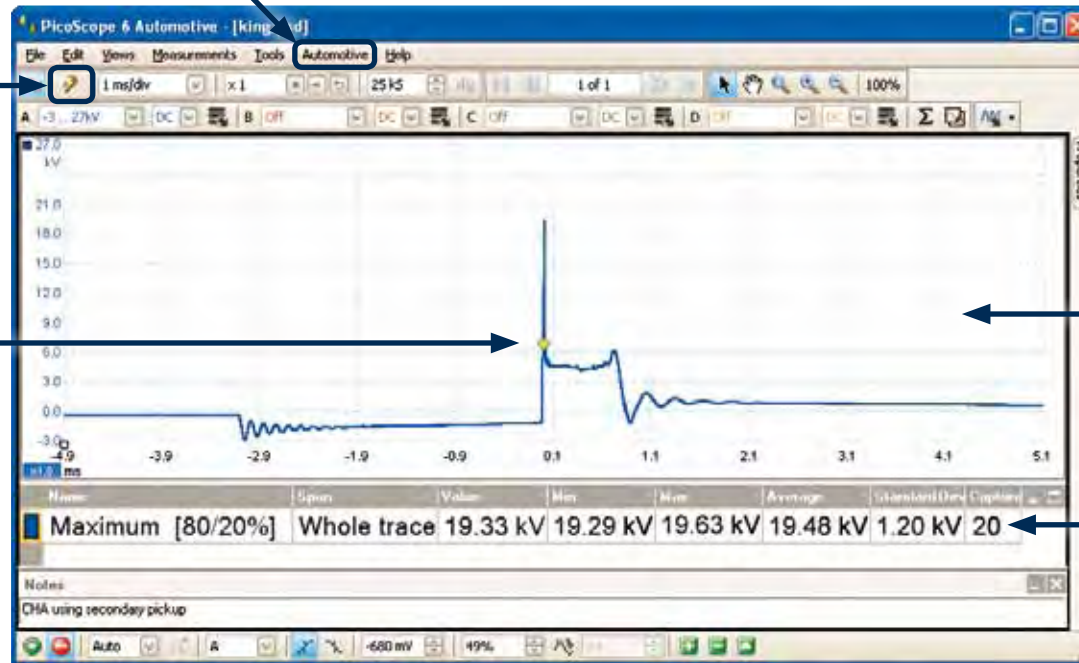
PicoScope 6 Automotive - [king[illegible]d]

File Edit Views Measurements Tools Automotive Help

1 ms/div x 1 25 kS 1 of 1 100%

A -3 ... 27kV DC B Off DC C Off DC D Off DC

27.0 kV

21.0
18.0
15.0
12.0
9.0
6.0
3.0
0.0
-3.0

-4.9 -3.9 -2.9 -1.9 -0.9 0.1 1.1 2.1 3.1 4.1 5.1

x1.0 ms

| Name | Span | Value | Min | Max | Average | Standard Dev | Capture |
|---|---|---|---|---|---|---|---|
| Maximum [80/20%] | Whole trace | 19.33 kV | 19.29 kV | 19.63 kV | 19.48 kV | 1.20 kV | 20 |

Notes

CHA using secondary pickup

Auto A -680 mV 49%